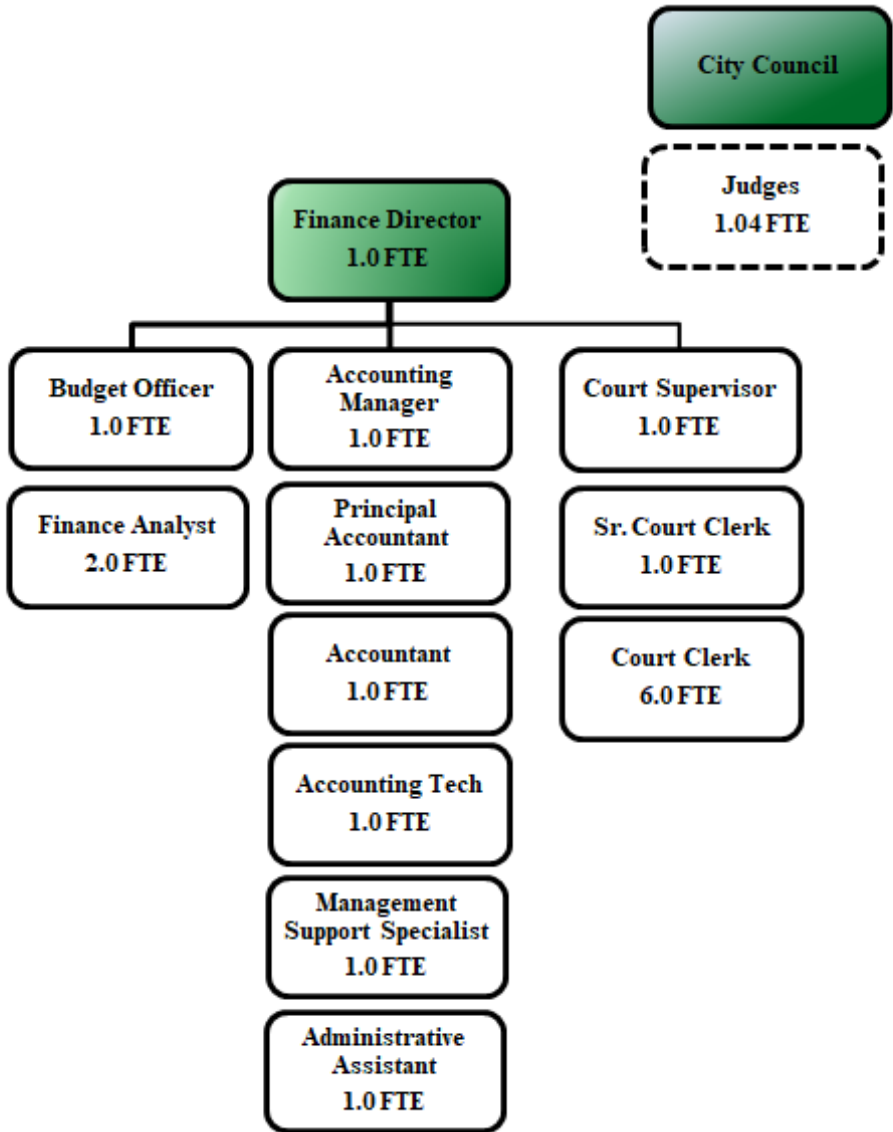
City Council

Judges
1.04 FTE

Finance Director
1.0 FTE

Budget Officer
1.0 FTE

Finance Analyst
2.0 FTE

Accounting Manager
1.0 FTE

Principal Accountant
1.0 FTE

Accountant
1.0 FTE

Accounting Tech
1.0 FTE

Management Support Specialist
1.0 FTE

Administrative Assistant
1.0 FTE

Court Supervisor
1.0 FTE

Sr. Court Clerk
1.0 FTE

Court Clerk
6.0 FTE